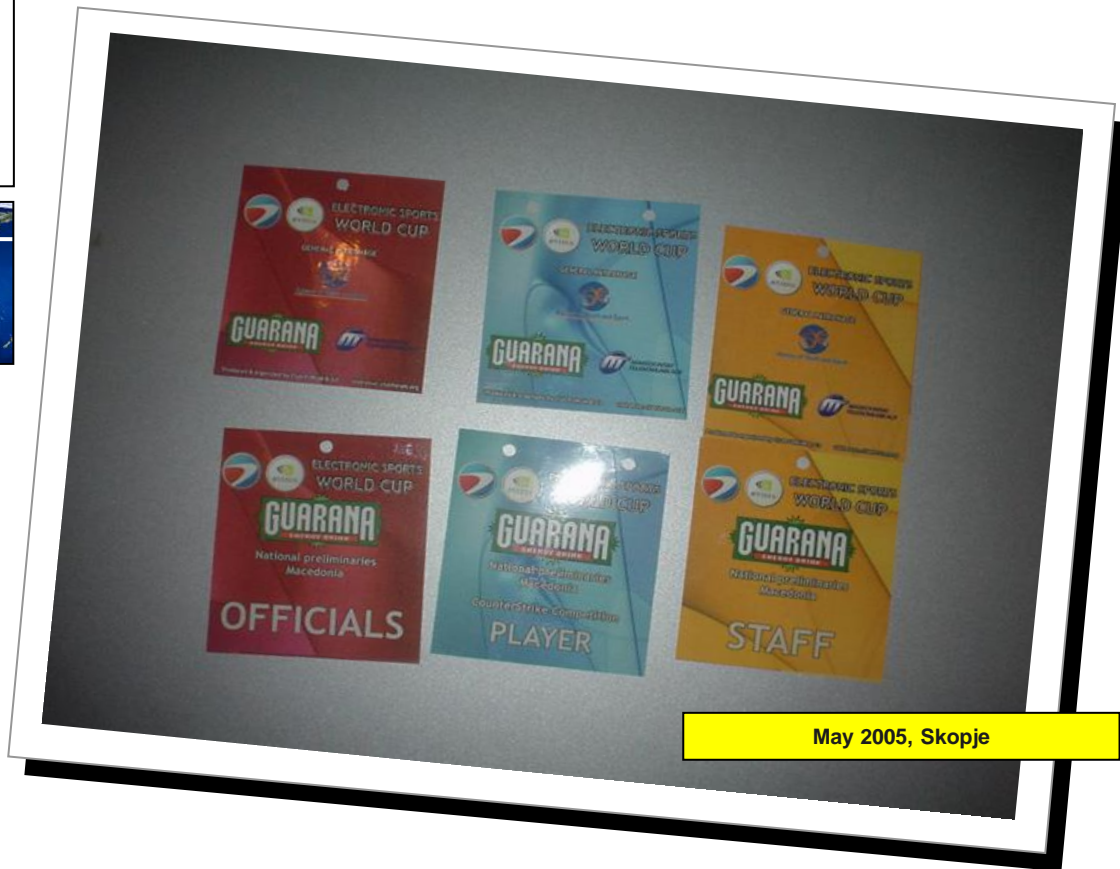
ELECTRONIC SPORTS WORLD CUP

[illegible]

GUARANA
ENERGY DRINK

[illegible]

ELECTRONIC SPORTS WORLD CUP

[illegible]

GUARANA
ENERGY DRINK

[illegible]

ELECTRONIC SPORTS WORLD CUP

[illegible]

GUARANA
ENERGY DRINK

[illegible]

ELECTRONIC SPORTS WORLD CUP

GUARANA
ENERGY DRINK

National preliminaries Macedonia

OFFICIALS

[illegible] CUP

GUARANA
ENERGY DRINK

National preliminaries Macedonia

CounterStrike Competition

PLAYER

ELECTRONIC SPORTS WORLD CUP

GUARANA
ENERGY DRINK

National preliminaries Macedonia

STAFF

May 2005, Skopje